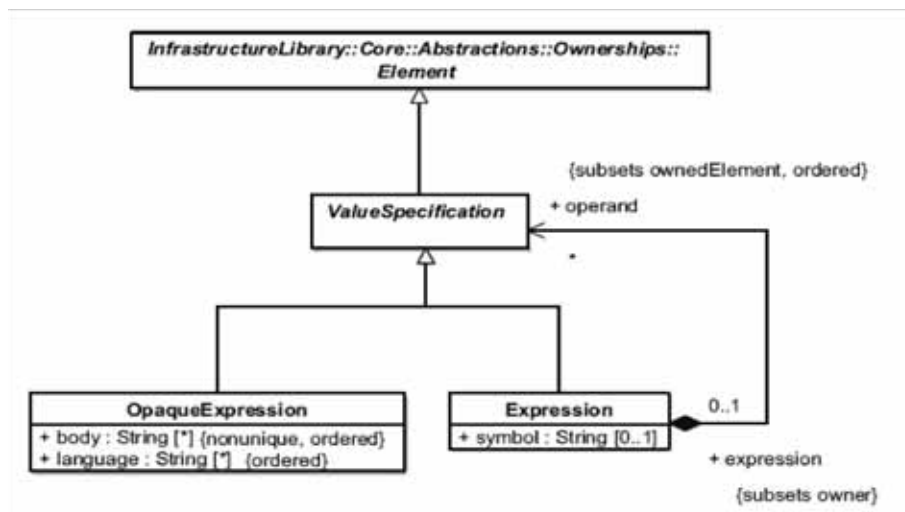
InfrastructureLibrary::Core::Abstractions::Ownerships::Element

{subsets ownedElement, ordered}

ValueSpecification

+ operand

*

OpaqueExpression
+ body : String [*] {nonunique, ordered}
+ language : String [*] {ordered}

Expression
+ symbol : String [0..1]

0..1

+ expression

{subsets owner}